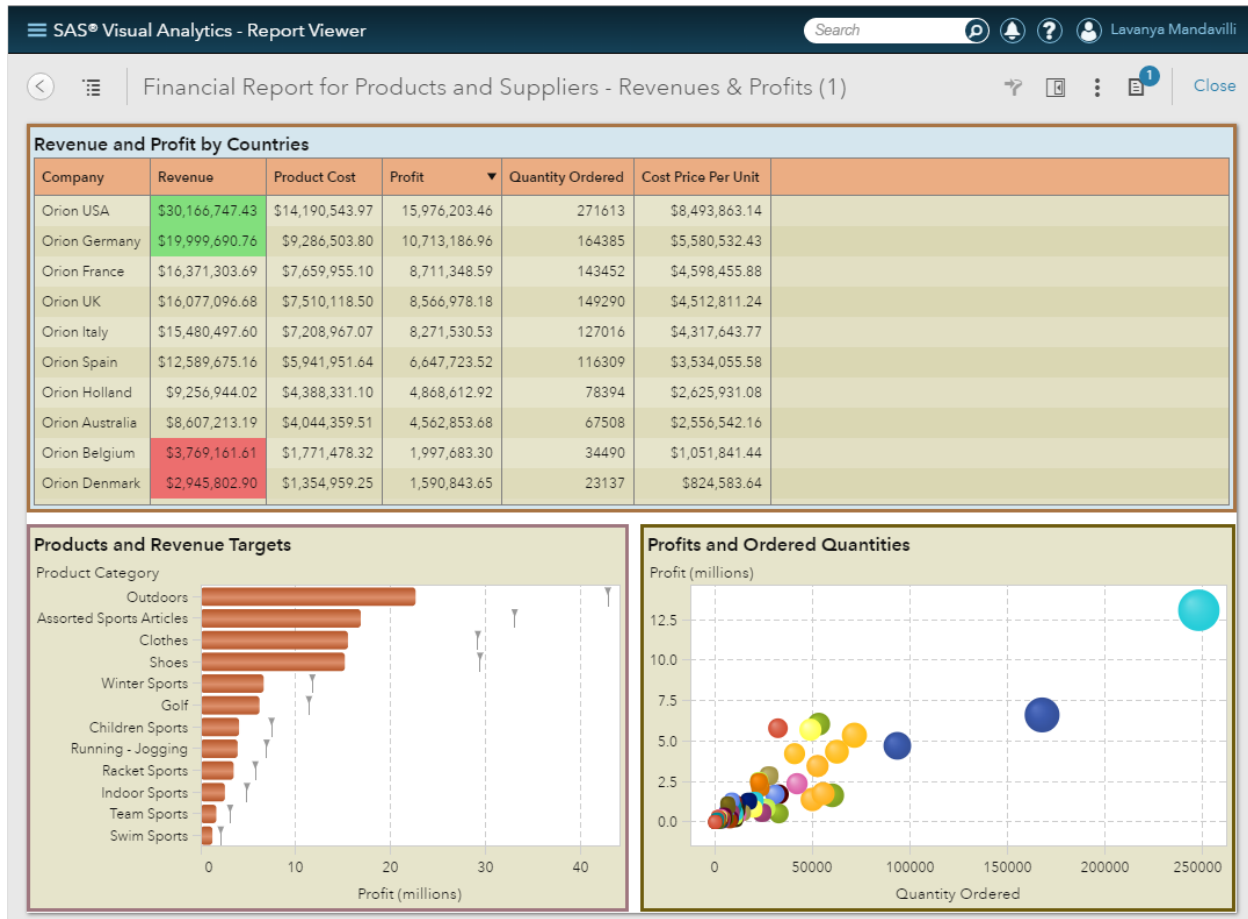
SAS® Visual Analytics - Report Viewer

Search

Lavanya Mandavilli

Financial Report for Products and Suppliers - Revenues & Profits (1)

1

Close

Revenue and Profit by Countries

| Company | Revenue | Product Cost | Profit | Quantity Ordered | Cost Price Per Unit |
|---|---|---|---|---|---|
| Orion USA | $30,166,747.43 | $14,190,543.97 | 15,976,203.46 | 271613 | $8,493,863.14 |
| Orion Germany | $19,999,690.76 | $9,286,503.80 | 10,713,186.96 | 164385 | $5,580,532.43 |
| Orion France | $16,371,303.69 | $7,659,955.10 | 8,711,348.59 | 143452 | $4,598,455.88 |
| Orion UK | $16,077,096.68 | $7,510,118.50 | 8,566,978.18 | 149290 | $4,512,811.24 |
| Orion Italy | $15,480,497.60 | $7,208,967.07 | 8,271,530.53 | 127016 | $4,317,643.77 |
| Orion Spain | $12,589,675.16 | $5,941,951.64 | 6,647,723.52 | 116309 | $3,534,055.58 |
| Orion Holland | $9,256,944.02 | $4,388,331.10 | 4,868,612.92 | 78394 | $2,625,931.08 |
| Orion Australia | $8,607,213.19 | $4,044,359.51 | 4,562,853.68 | 67508 | $2,556,542.16 |
| Orion Belgium | $3,769,161.61 | $1,771,478.32 | 1,997,683.30 | 34490 | $1,051,841.44 |
| Orion Denmark | $2,945,802.90 | $1,354,959.25 | 1,590,843.65 | 23137 | $824,583.64 |

Products and Revenue Targets

Product Category

Outdoors
Assorted Sports Articles
Clothes
Shoes
Winter Sports
Golf
Children Sports
Running - Jogging
Racket Sports
Indoor Sports
Team Sports
Swim Sports

0 10 20 30 40

Profit (millions)

Profits and Ordered Quantities

Profit (millions)

12.5
10.0
7.5
5.0
2.5
0.0

0 50000 100000 150000 200000 250000

Quantity Ordered